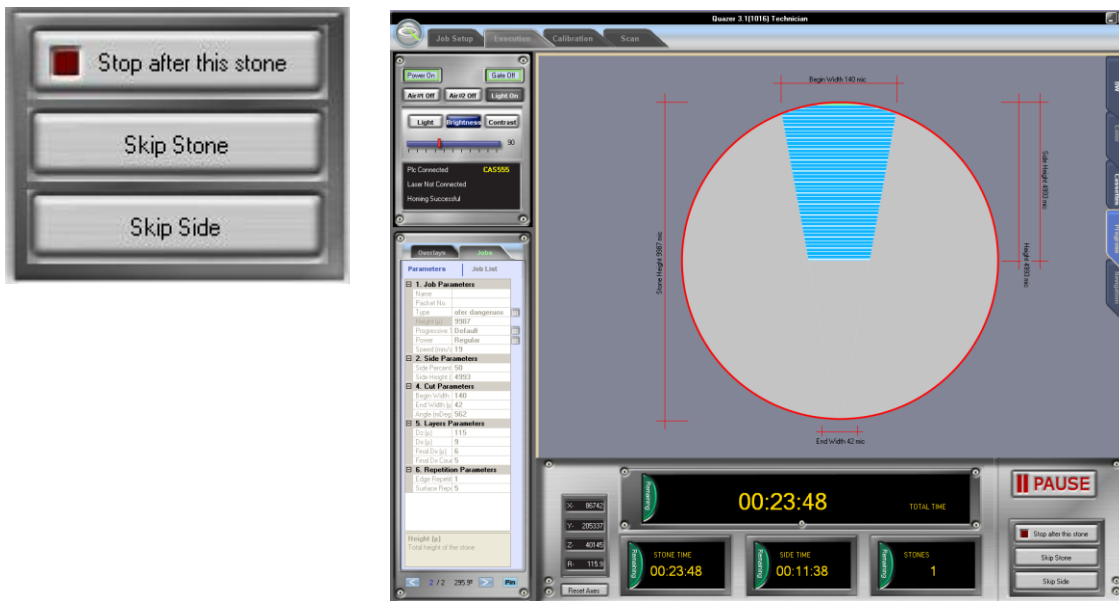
Stop after this stone

Skip Stone

Skip Side

Quazer 3.1(1016) Technician

Job Setup | Execution | Calibration | Scan

Power On | Gate Off

Air#1 Off | Air#2 Off | Light On

Light | Brightness | Contrast

90

Plc Connected CAS555

Laser Not Connected

Homing Successful

Overlays | Jobs

Parameters | Job List

1. Job Parameters
Name
Packet No.
Type: ofer dangerune
Height (μ): 9987
Progressive: Default
Power: Regular
Speed (mm/s): 19

2. Side Parameters
Side Percent: 50
Side Height: 4993

4. Cut Parameters
Begin Width: 140
End Width (μ): 42
Angle (mDeg): 562

5. Layers Parameters
Dz (μ): 115
Dy (μ): 9
Final Dz (μ): 6
Final Dz Count: 5

6. Repetition Parameters
Edge Repeat: 1
Surface Repeat: 5

Height (μ)
Total height of the stone

2 / 2 295.9° Pin

Begin Width 140 mic

Side Height 4993 mic

Height 4993 mic

Stone Height 9987 mic

End Width 42 mic

X: 86742
Y: 205337
Z: 40145
R: 115.9

Reset Axes

Remaining

00:23:48

TOTAL TIME

Remaining
STONE TIME
00:23:48

Remaining
SIDE TIME
00:11:38

Remaining
STONES
1

PAUSE

Stop after this stone

Skip Stone

Skip Side